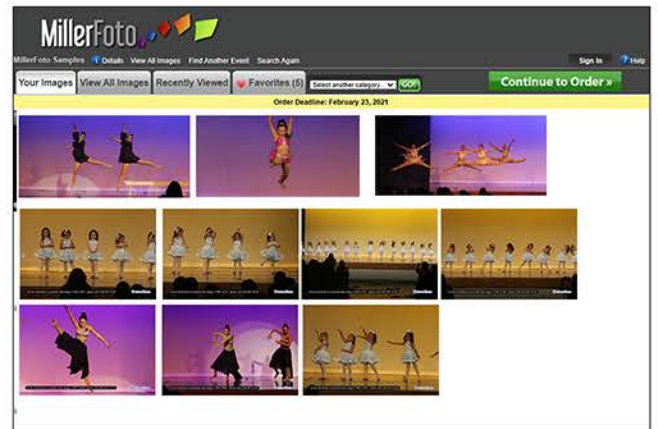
MillerFoto

MillerFoto Samples Details View All Images Find Another Event Search Again

Sign In Help

Your Images View All Images Recently Viewed Favorites (5) Select another category GO!

Continue to Order »

Order Deadline: February 23, 2021